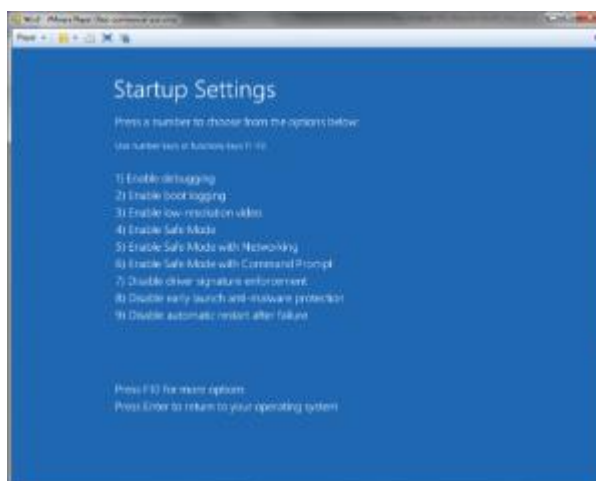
Win8 - VMware Player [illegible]

Player

Startup Settings

Press a number to choose from the options below:

Use number keys or functions keys F1-F9.

1) Enable debugging
2) Enable boot logging
3) Enable low-resolution video
4) Enable Safe Mode
5) Enable Safe Mode with Networking
6) Enable Safe Mode with Command Prompt
7) Disable driver signature enforcement
8) Disable early launch anti-malware protection
9) Disable automatic restart after failure

Press F10 for more options
Press Enter to return to your operating system